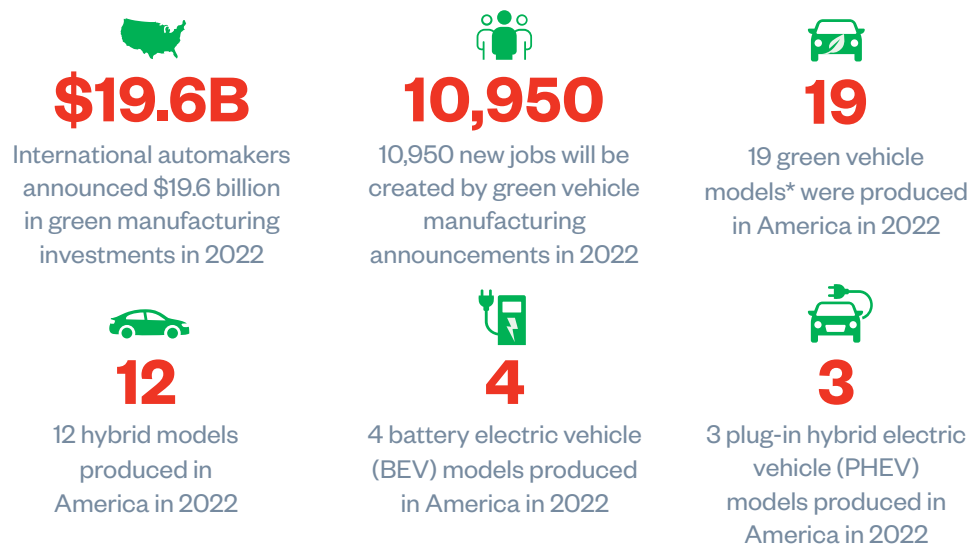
$19.6B

International automakers announced $19.6 billion in green manufacturing investments in 2022

10,950

10,950 new jobs will be created by green vehicle manufacturing announcements in 2022

19

19 green vehicle models* were produced in America in 2022

12

12 hybrid models produced in America in 2022

4

4 battery electric vehicle (BEV) models produced in America in 2022

3

3 plug-in hybrid electric vehicle (PHEV) models produced in America in 2022